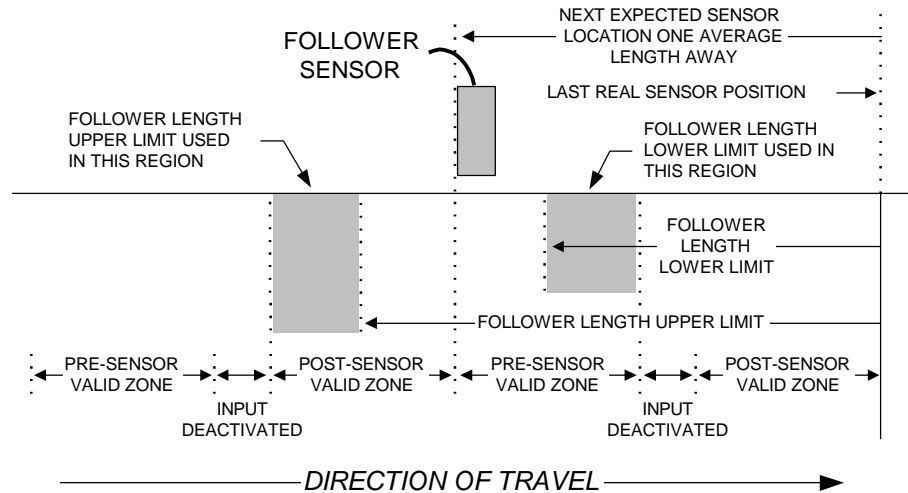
FOLLOWER SENSOR

NEXT EXPECTED SENSOR LOCATION ONE AVERAGE LENGTH AWAY

LAST REAL SENSOR POSITION

FOLLOWER LENGTH UPPER LIMIT USED IN THIS REGION

FOLLOWER LENGTH LOWER LIMIT USED IN THIS REGION

FOLLOWER LENGTH LOWER LIMIT

FOLLOWER LENGTH UPPER LIMIT

PRE-SENSOR VALID ZONE

INPUT DEACTIVATED

POST-SENSOR VALID ZONE

PRE-SENSOR VALID ZONE

INPUT DEACTIVATED

POST-SENSOR VALID ZONE

DIRECTION OF TRAVEL